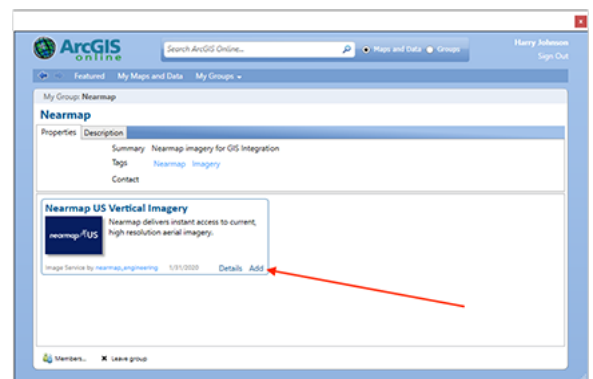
ArcGIS online

Search ArcGIS Online...

Maps and Data Groups

Harry Johnson
Sign Out

Featured My Maps and Data My Groups

My Group: Nearmap

Nearmap

Properties Description

Summary Nearmap imagery for GIS Integration
Tags Nearmap Imagery
Contact

Nearmap US Vertical Imagery

nearmap US

Nearmap delivers instant access to current, high resolution aerial imagery.

Image Service by nearmap_engineering 1/31/2020 Details Add

Members... Leave group